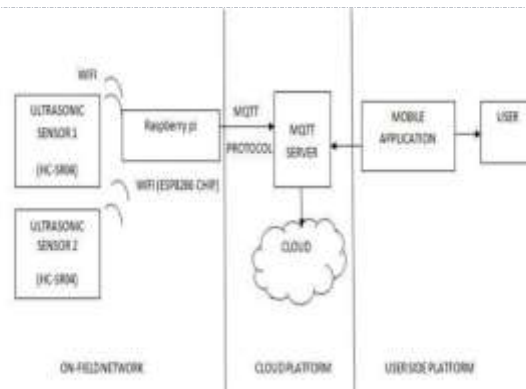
WIFI

ULTRASONIC SENSOR 1

(HC-SR04)

Raspberry pi

MQTT PROTOCOL

MQTT SERVER

MOBILE APPLICATION

USER

WIFI (ESP8266 CHIP)

ULTRASONIC SENSOR 2

(HC-SR04)

CLOUD

ON-FIELD NETWORK

CLOUD PLATFORM

USER SIDE PLATFORM